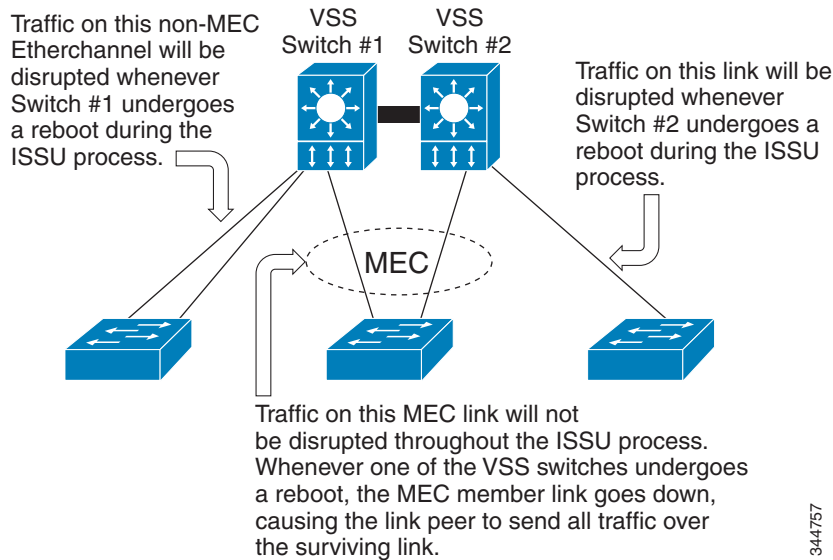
Traffic on this non-MEC Etherchannel will be disrupted whenever Switch #1 undergoes a reboot during the ISSU process.

VSS Switch #1

VSS Switch #2

Traffic on this link will be disrupted whenever Switch #2 undergoes a reboot during the ISSU process.

MEC

Traffic on this MEC link will not be disrupted throughout the ISSU process. Whenever one of the VSS switches undergoes a reboot, the MEC member link goes down, causing the link peer to send all traffic over the surviving link.

344757